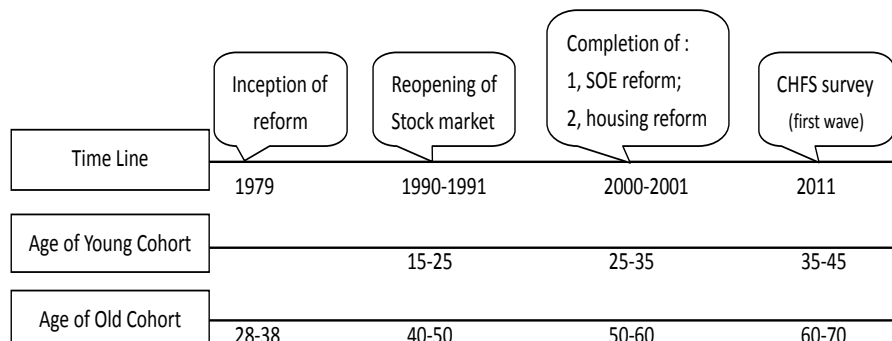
Inception of reform

Reopening of Stock market

Completion of :
1, SOE reform;
2, housing reform

CHFS survey
(first wave)

Time Line
1979
1990-1991
2000-2001
2011

Age of Young Cohort
15-25
25-35
35-45

Age of Old Cohort
28-38
40-50
50-60
60-70